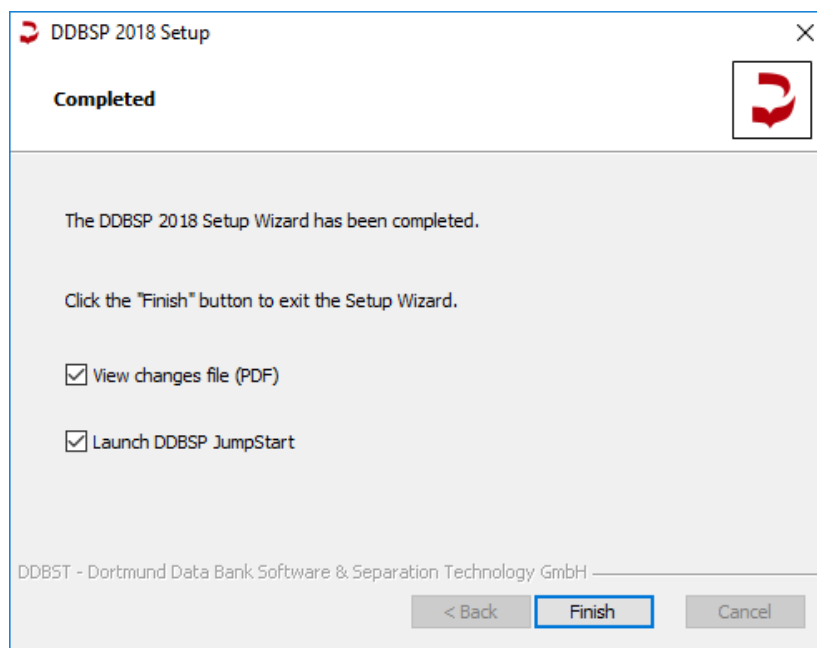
DDBSP 2018 Setup

Completed

The DDBSP 2018 Setup Wizard has been completed.

Click the "Finish" button to exit the Setup Wizard.

View changes file (PDF)

Launch DDBSP JumpStart

DDBST - Dortmund Data Bank Software & Separation Technology GmbH

< Back | Finish | Cancel